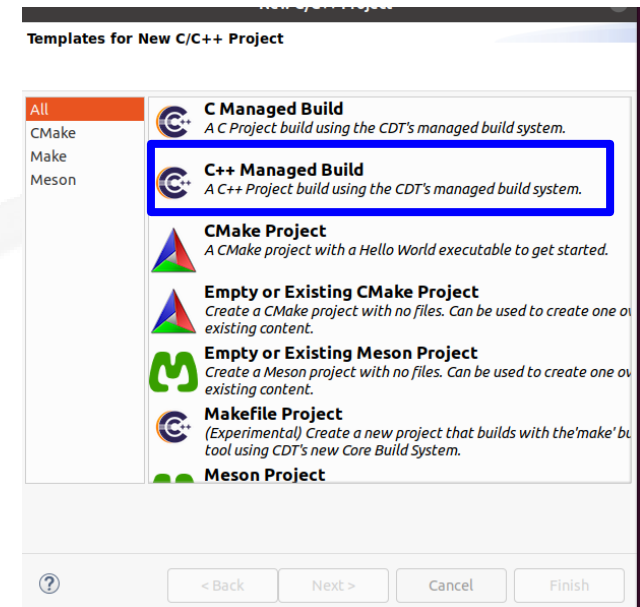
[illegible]

Templates for New C/C++ Project

All
CMake
Make
Meson

C Managed Build
A C Project build using the CDT's managed build system.

C++ Managed Build
A C++ Project build using the CDT's managed build system.

CMake Project
A CMake project with a Hello World executable to get started.

Empty or Existing CMake Project
Create a CMake project with no files. Can be used to create one o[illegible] existing content.

Empty or Existing Meson Project
Create a Meson project with no files. Can be used to create one o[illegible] existing content.

Makefile Project
(Experimental) Create a new project that builds with the'make' bu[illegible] tool using CDT's new Core Build System.

Meson Project

?
< Back
Next >
Cancel
Finish